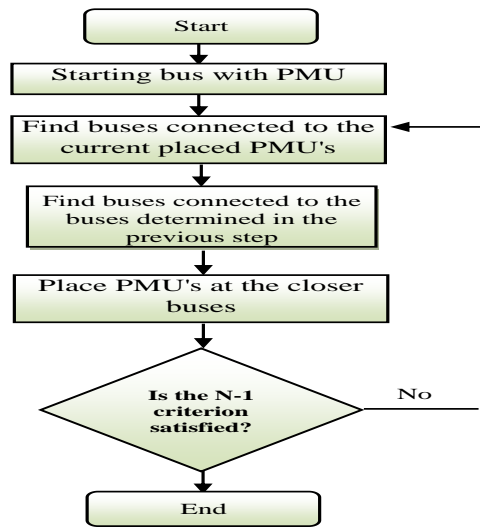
Start

Starting bus with PMU

Find buses connected to the current placed PMU's

Find buses connected to the buses determined in the previous step

Place PMU's at the closer buses

Is the N-1 criterion satisfied?

No

End